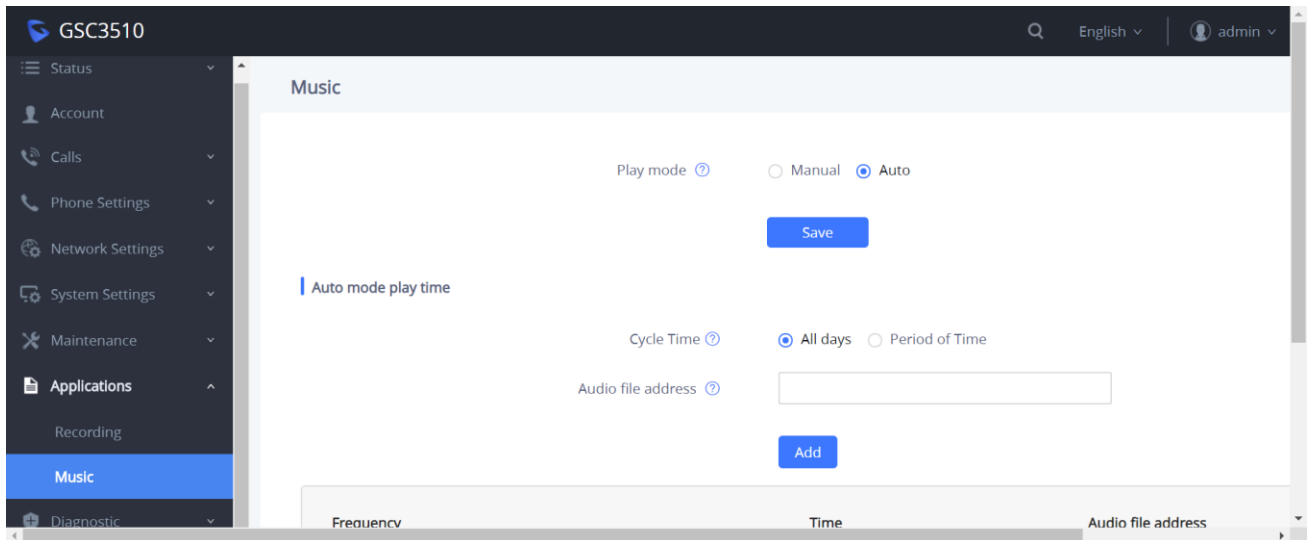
GSC3510

English

admin

Status

Account

Calls

Phone Settings

Network Settings

System Settings

Maintenance

Applications

Recording

Music

Diagnostic

Music

Play mode ⓘ

Manual Auto

Save

Auto mode play time

Cycle Time ⓘ

All days Period of Time

Audio file address ⓘ

Add

| Frequency | Time | Audio file address |
|---|---|---|